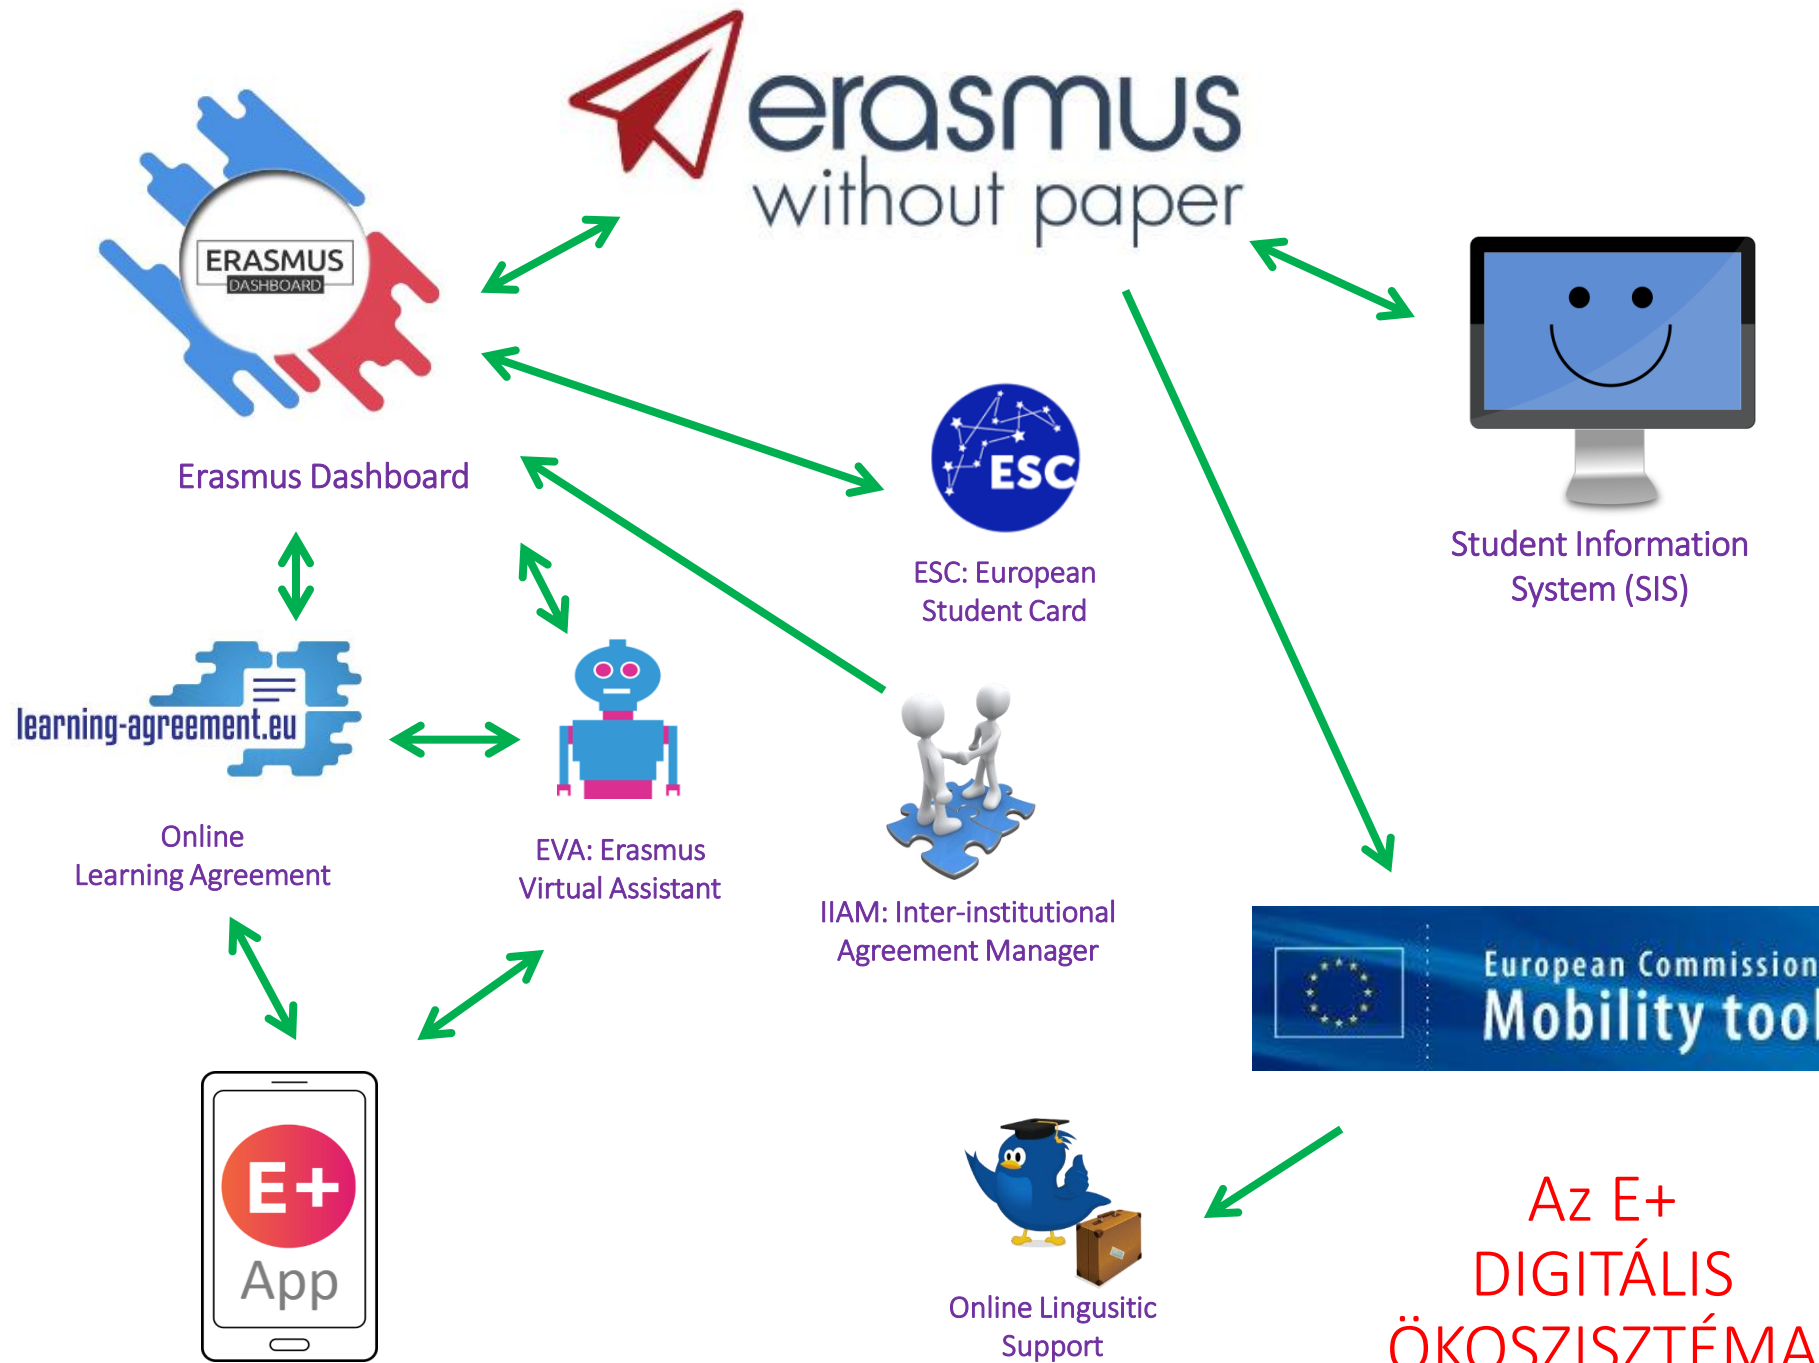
erasmus without paper

ERASMUS DASHBOARD

Erasmus Dashboard

ESC

ESC: European Student Card

Student Information System (SIS)

learning-agreement.eu

Online Learning Agreement

EVA: Erasmus Virtual Assistant

IIAM: Inter-institutional Agreement Manager

European Commission Mobility tool

E+ App

Online Lingusitic Support

Az E+ DIGITÁLIS ÖKOSZISZTÉMA